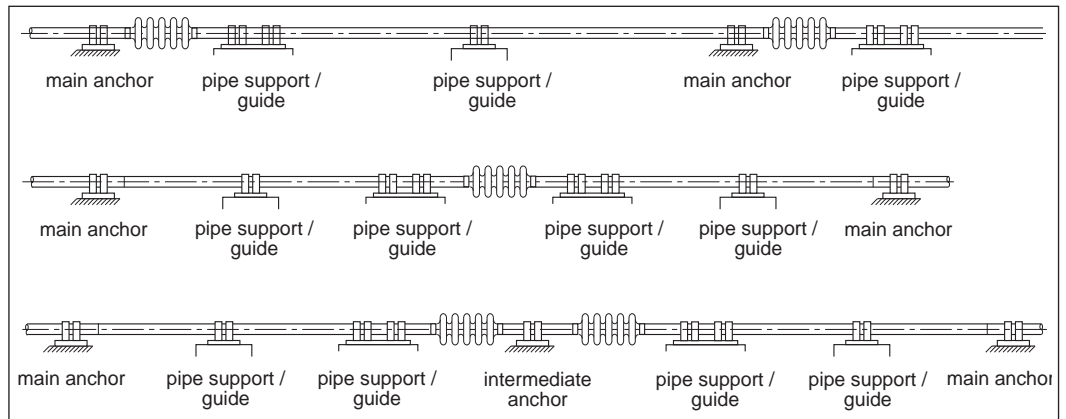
main anchor

pipe support / guide

pipe support / guide

main anchor

pipe support / guide

main anchor

pipe support / guide

pipe support / guide

pipe support / guide

pipe support / guide

main anchor

main anchor

pipe support / guide

pipe support / guide

intermediate anchor

pipe support / guide

pipe support / guide

main anchor